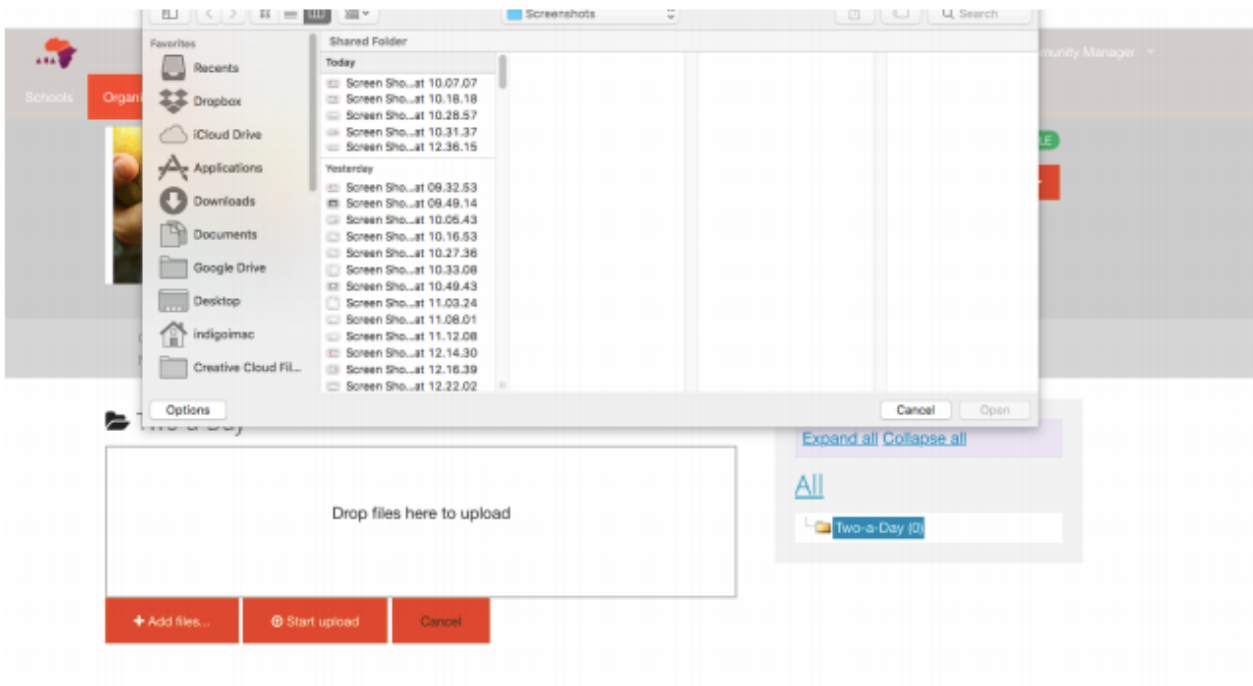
Screenshots

Search

Favorites

Recents

Dropbox

iCloud Drive

Applications

Downloads

Documents

Google Drive

Desktop

indigoimac

Creative Cloud Fil...

Shared Folder

Today

Screen Sho...at 10.07.07
Screen Sho...at 10.18.18
Screen Sho...at 10.28.57
Screen Sho...at 10.31.37
Screen Sho...at 12.36.15

Yesterday

Screen Sho...at 09.32.53
Screen Sho...at 09.49.14
Screen Sho...at 10.05.43
Screen Sho...at 10.16.53
Screen Sho...at 10.27.36
Screen Sho...at 10.33.08
Screen Sho...at 10.49.43
Screen Sho...at 11.03.24
Screen Sho...at 11.08.01
Screen Sho...at 11.12.08
Screen Sho...at 12.14.30
Screen Sho...at 12.16.39
Screen Sho...at 12.22.02

Options

Cancel

Open

Schools

Organ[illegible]

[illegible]munity Manager

Two-a-Day

Drop files here to upload

+ Add files...

Start upload

Cancel

Expand all Collapse all

All

Two-a-Day (0)